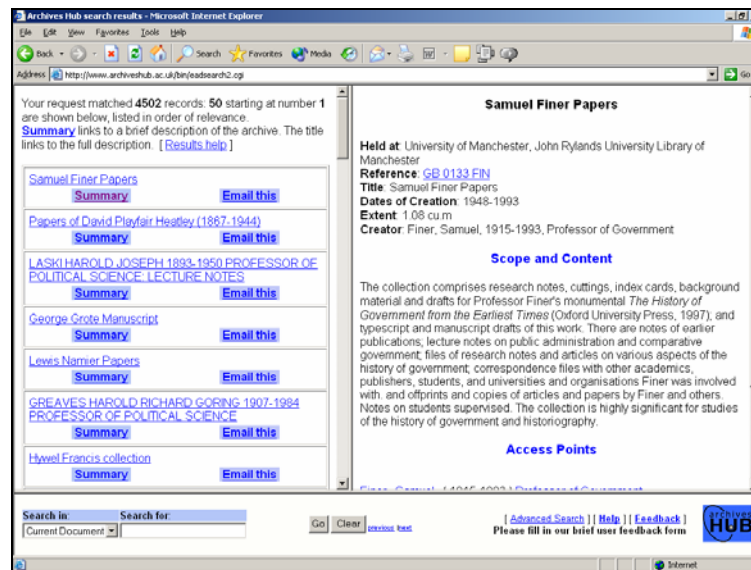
Archives Hub search results - Microsoft Internet Explorer

File Edit View Favorites Tools Help

Back Search Favorites Media

Address http://www.archiveshub.ac.uk/bin/eadsearch2.cgi

Go

Your request matched 4502 records: 50 starting at number 1 are shown below, listed in order of relevance. Summary links to a brief description of the archive. The title links to the full description. [ Results help ]

Samuel Finer Papers
Summary Email this

Papers of David Playfair Heatley (1867-1944)
Summary Email this

LASKI HAROLD JOSEPH 1893-1950 PROFESSOR OF POLITICAL SCIENCE: LECTURE NOTES
Summary Email this

George Grote Manuscript
Summary Email this

Lewis Namier Papers
Summary Email this

GREAVES HAROLD RICHARD GORING 1907-1984 PROFESSOR OF POLITICAL SCIENCE
Summary Email this

Hywel Francis collection
Summary Email this

Samuel Finer Papers

Held at: University of Manchester, John Rylands University Library of Manchester
Reference: GB 0133 FIN
Title: Samuel Finer Papers
Dates of Creation: 1948-1993
Extent: 1.08 cu.m
Creator: Finer, Samuel, 1915-1993, Professor of Government

Scope and Content

The collection comprises research notes, cuttings, index cards, background material and drafts for Professor Finer's monumental The History of Government from the Earliest Times (Oxford University Press, 1997); and typescript and manuscript drafts of this work. There are notes of earlier publications; lecture notes on public administration and comparative government; files of research notes and articles on various aspects of the history of government; correspondence files with other academics, publishers, students, and universities and organisations Finer was involved with. and offprints and copies of articles and papers by Finer and others. Notes on students supervised. The collection is highly significant for studies of the history of government and historiography.

Access Points

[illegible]

Search in: Search for:
Current Document
Go Clear previous next

[ Advanced Search ] [ Help ] [ Feedback ]
Please fill in our brief user feedback form

archives HUB

Internet